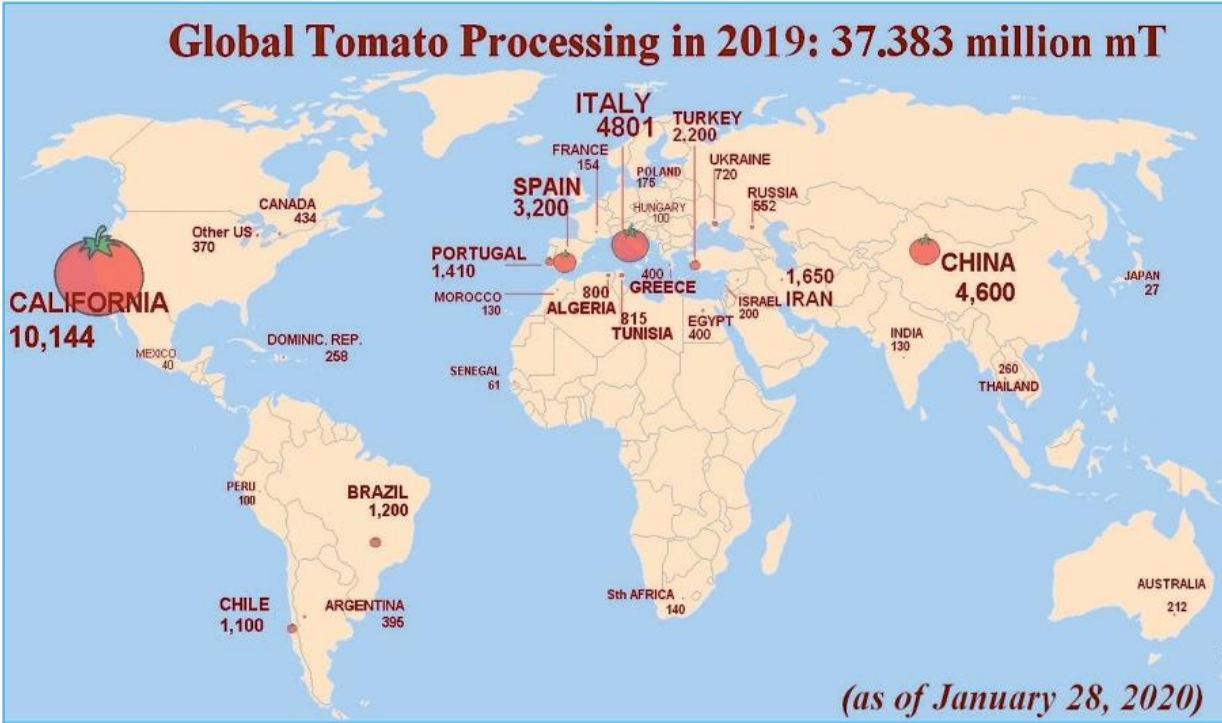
Global Tomato Processing in 2019: 37.383 million mT

CALIFORNIA
10,144

Other US
370

CANADA
434

MEXICO
40

DOMINIC. REP.
258

PERU
100

BRAZIL
1,200

CHILE
1,100

ARGENTINA
395

ITALY
4801

TURKEY
2,200

FRANCE
154

POLAND
175

UKRAINE
720

RUSSIA
552

HUNGARY
100

SPAIN
3,200

PORTUGAL
1,410

MOROCCO
130

800
ALGERIA

400
GREECE

815
TUNISIA

EGYPT
400

ISRAEL
200

1,650
IRAN

SENEGAL
61

Sth AFRICA
140

CHINA
4,600

JAPAN
27

INDIA
130

260
THAILAND

AUSTRALIA
212

(as of January 28, 2020)